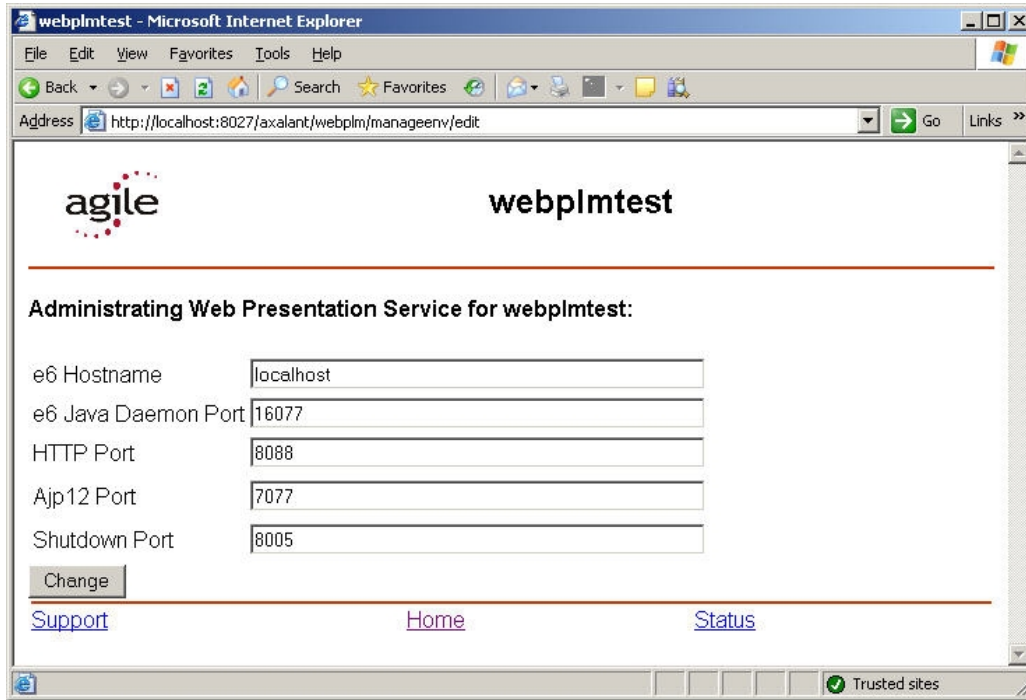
webplmtest - Microsoft Internet Explorer

File Edit View Favorites Tools Help

Back Search Favorites

Address http://localhost:8027/axalant/webplm/manageenv/edit Go Links »

agile

webplmtest

Administrating Web Presentation Service for webplmtest:

| | |
|---|---|
| e6 Hostname | localhost |
| e6 Java Daemon Port | 16077 |
| HTTP Port | 8088 |
| Ajp12 Port | 7077 |
| Shutdown Port | 8005 |

Change

Support Home Status

Trusted sites